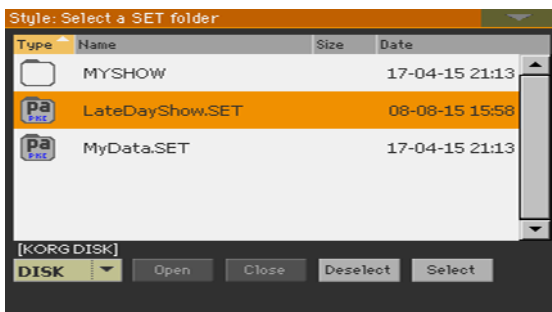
Style: Select a SET folder

| Type | Name | Size | Date |
|---|---|---|---|
| | MYSHOW | | 17-04-15 21:13 |
| Pa PKG | LateDayShow.SET | | 08-08-15 15:58 |
| Pa PKG | MyData.SET | | 17-04-15 21:13 |

[KORG DISK]
DISK
Open
Close
Deselect
Select